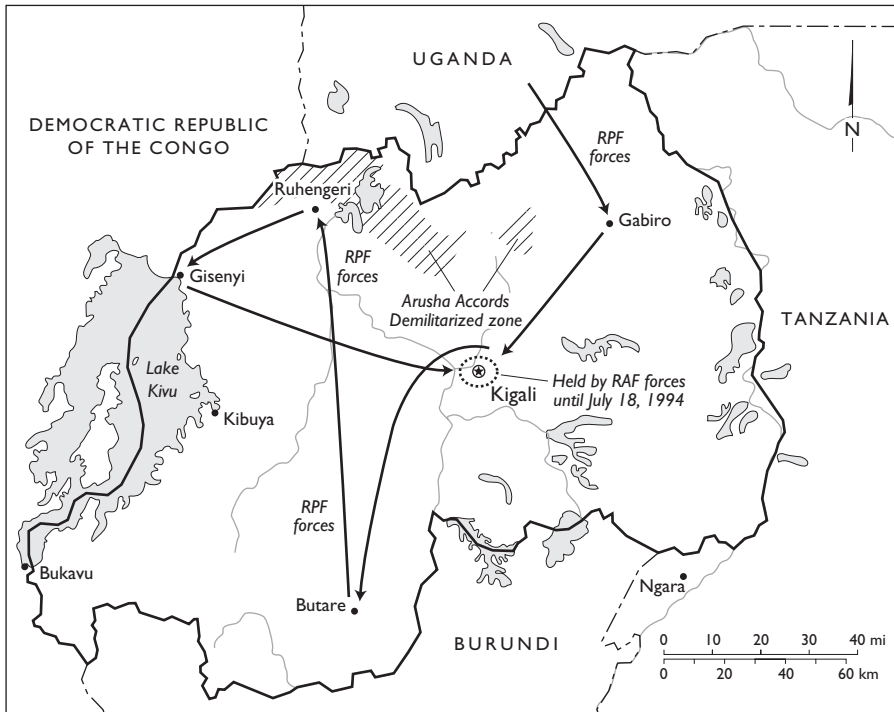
UGANDA

N

DEMOCRATIC REPUBLIC OF THE CONGO

RPF forces

Ruhengeri

Gabiro

RPF forces

Gisenyi

Arusha Accords Demilitarized zone

TANZANIA

Lake Kivu

Kigali

Held by RAF forces until July 18, 1994

Kibuya

RPF forces

Bukavu

Ngara

Butare

BURUNDI

0 10 20 30 40 mi
0 20 40 60 km